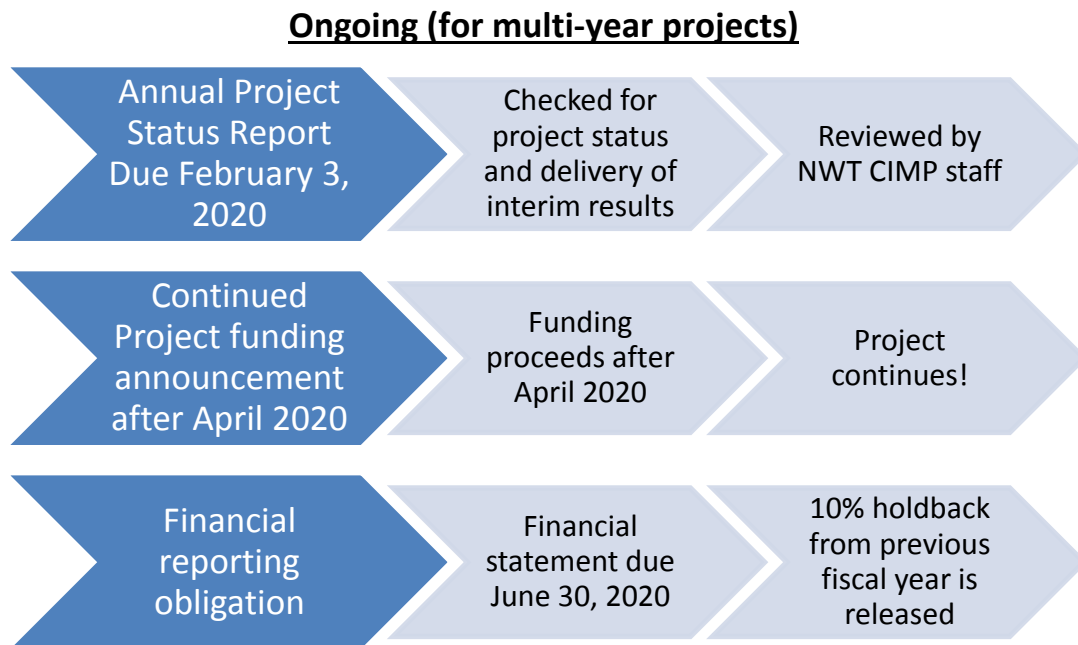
Ongoing (for multi-year projects)

Annual Project Status Report Due February 3, 2020

Checked for project status and delivery of interim results

Reviewed by NWT CIMP staff

Continued Project funding announcement after April 2020

Funding proceeds after April 2020

Project continues!

Financial reporting obligation

Financial statement due June 30, 2020

10% holdback from previous fiscal year is released